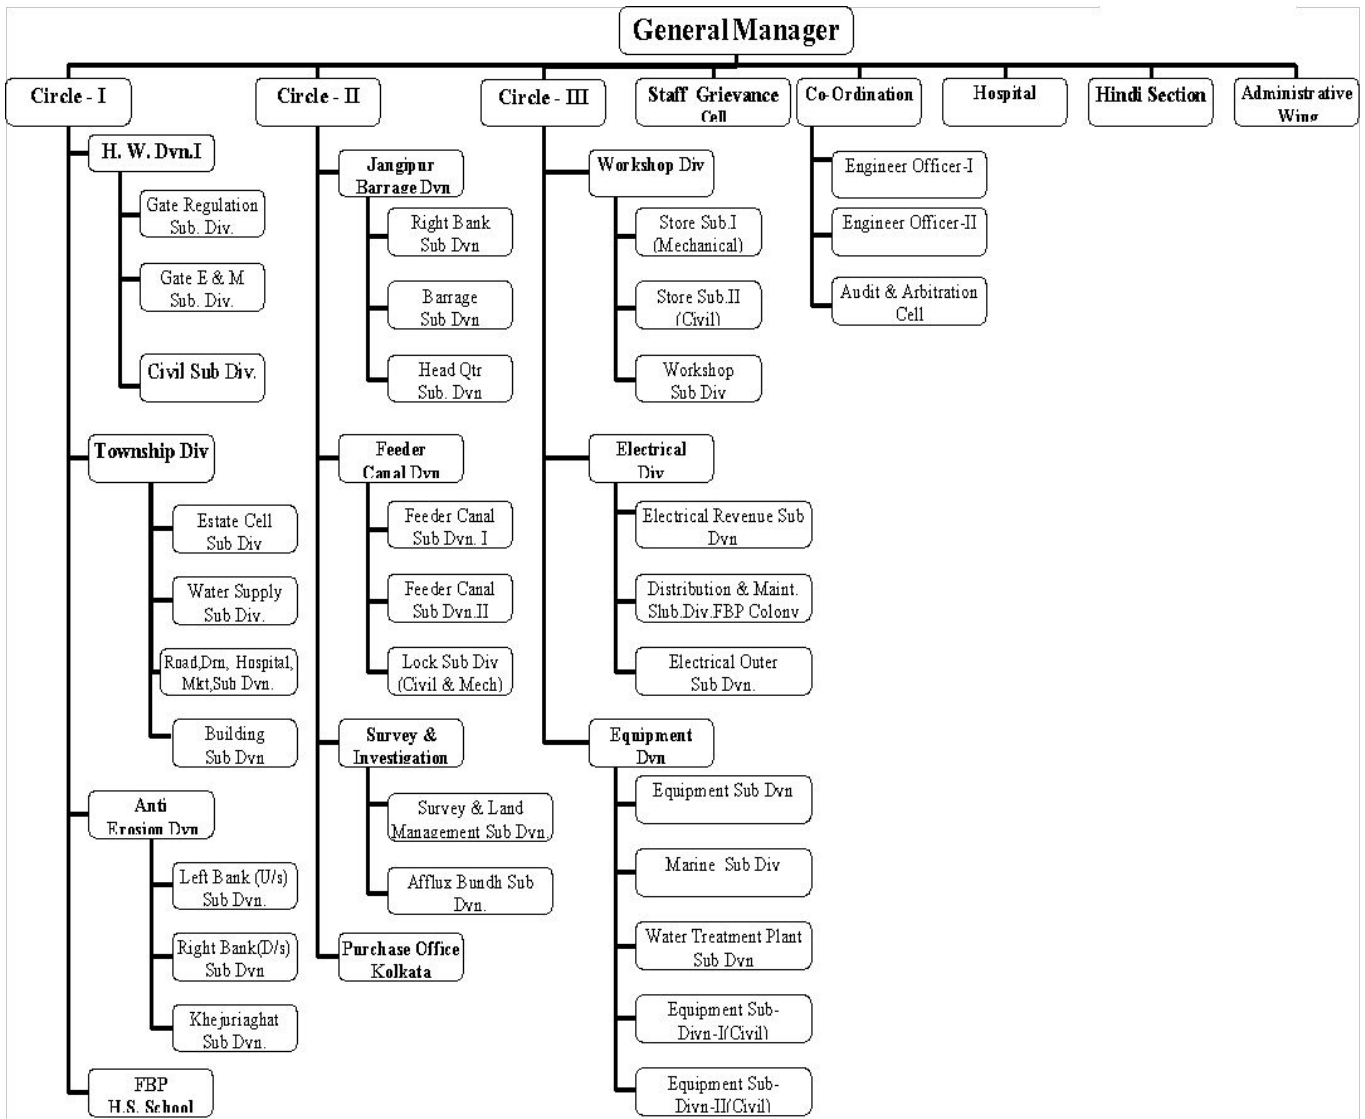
General Manager

Circle - I

H. W. Dvn.I

Gate Regulation Sub. Div.

Gate E & M Sub. Div.

Civil Sub Div.

Township Div

Estate Cell Sub Div

Water Supply Sub Div.

Road,Drn, Hospital, Mkt,Sub Dvn.

Building Sub Dvn

Anti Erosion Dvn

Left Bank (U/s) Sub Dvn.

Right Bank(D/s) Sub Dvn

Khejuriaghat Sub Dvn.

FBP H.S. School

Circle - II

Jangipur Barrage Dvn

Right Bank Sub Dvn

Barrage Sub Dvn

Head Qtr Sub. Dvn

Feeder Canal Dvn

Feeder Canal Sub Dvn. I

Feeder Canal Sub Dvn.II

Lock Sub Div (Civil & Mech)

Survey & Investigation

Survey & Land Management Sub Dvn.

Afflux Bundh Sub Dvn.

Purchase Office Kolkata

Circle - III

Workshop Div

Store Sub.I (Mechanical)

Store Sub.II (Civil)

Workshop Sub Div

Electrical Div

Electrical Revenue Sub Dvn

Distribution & Maint. Slub.Div.FBP Colony

Electrical Outer Sub Dvn.

Equipment Dvn

Equipment Sub Dvn

Marine Sub Div

Water Treatment Plant Sub Dvn

Equipment Sub-Divn-I(Civil)

Equipment Sub-Divn-II(Civil)

Staff Grievance Cell

Co-Ordination

Engineer Officer-I

Engineer Officer-II

Audit & Arbitration Cell

Hospital

Hindi Section

Administrative Wing